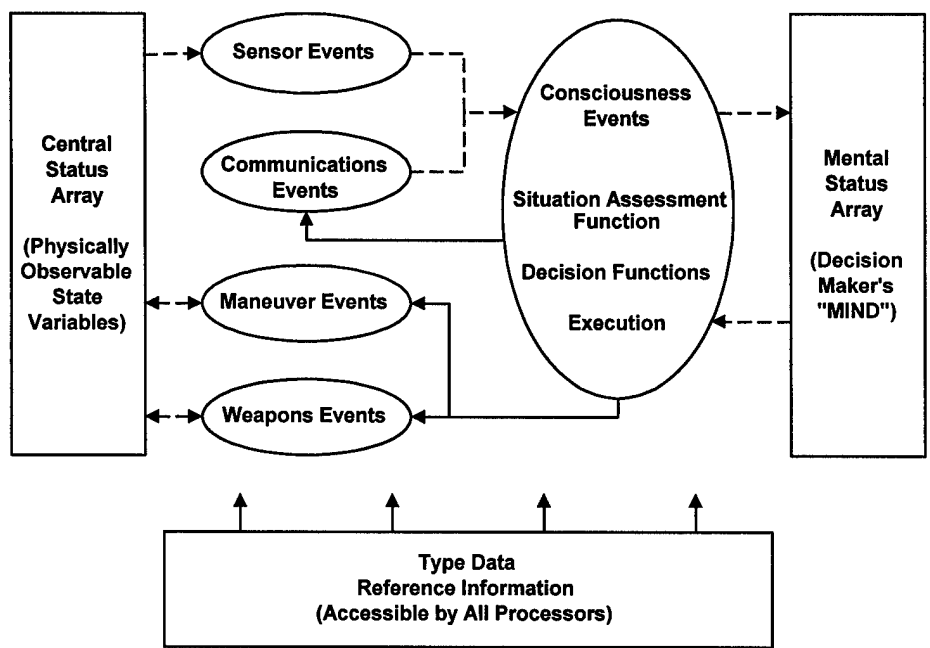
Central Status Array

(Physically Observable State Variables)

Sensor Events

Communications Events

Maneuver Events

Weapons Events

Consciousness Events

Situation Assessment Function

Decision Functions

Execution

Mental Status Array

(Decision Maker's "MIND")

Type Data
Reference Information
(Accessible by All Processors)